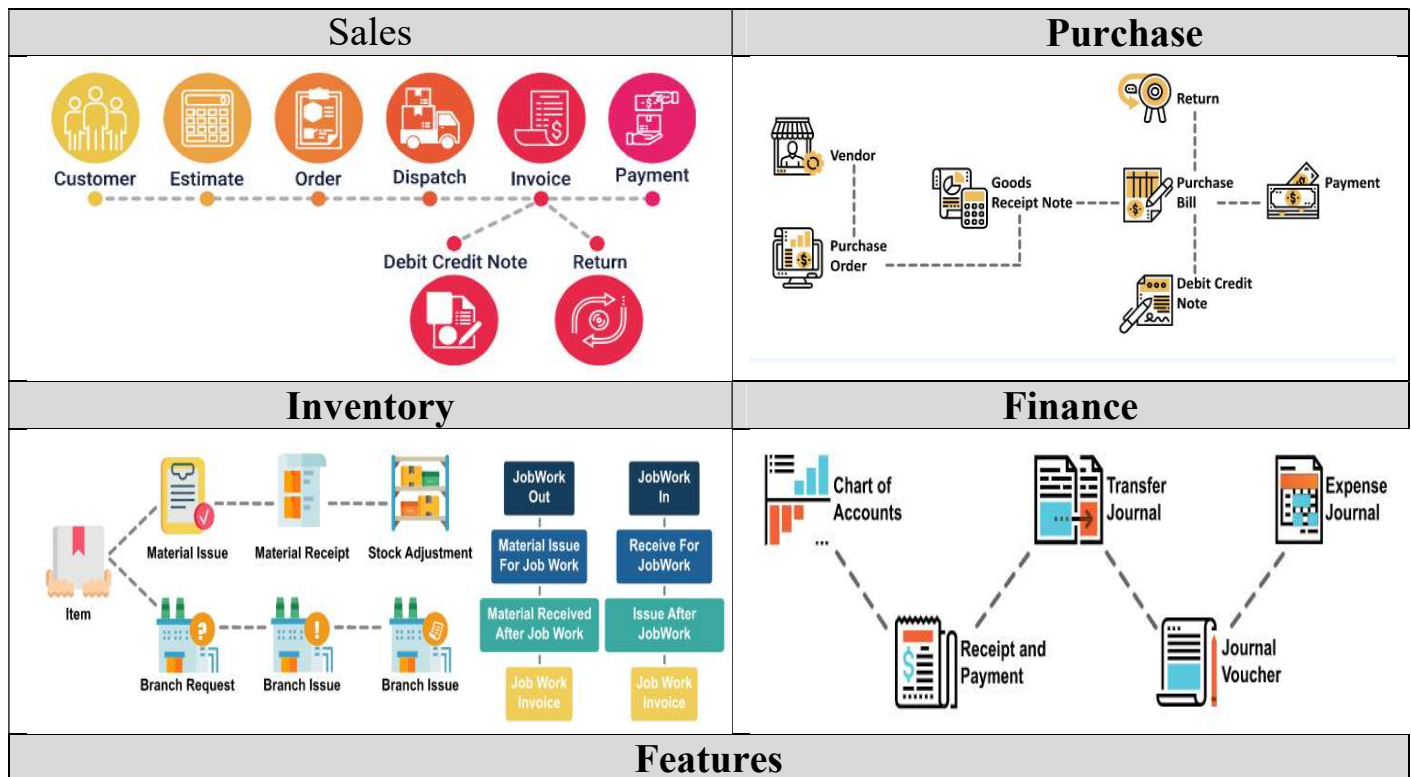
| Sales | Purchase |
|---|---|
| Customer Estimate Order Dispatch Invoice Payment Debit Credit Note Return | Return Vendor Goods Receipt Note Purchase Bill Payment Purchase Order Debit Credit Note |
| **Inventory** | **Finance** |
| Material Issue Material Receipt Stock Adjustment Item Branch Request Branch Issue Branch Issue JobWork Out Material Issue For Job Work Material Received After Job Work Job Work Invoice JobWork In Receive For JobWork Issue After JobWork Job Work Invoice | Chart of Accounts Transfer Journal Expense Journal Receipt and Payment Journal Voucher |

**Features**